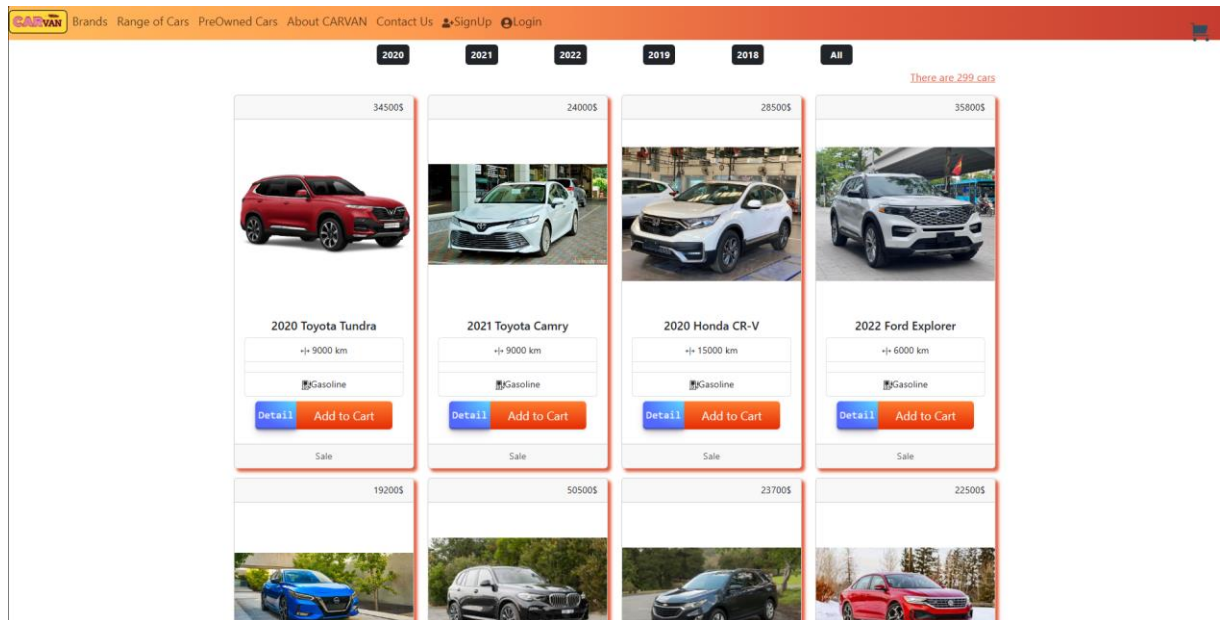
CARVAN Brands Range of Cars PreOwned Cars About CARVAN Contact Us SignUp Login

2020 2021 2022 2019 2018 All

There are 299 cars

34500$

2020 Toyota Tundra

+|+ 9000 km

Gasoline

Detail Add to Cart

Sale

24000$

2021 Toyota Camry

+|+ 9000 km

Gasoline

Detail Add to Cart

Sale

28500$

2020 Honda CR-V

+|+ 15000 km

Gasoline

Detail Add to Cart

Sale

35800$

2022 Ford Explorer

+|+ 6000 km

Gasoline

Detail Add to Cart

Sale

19200$

50500$

23700$

22500$